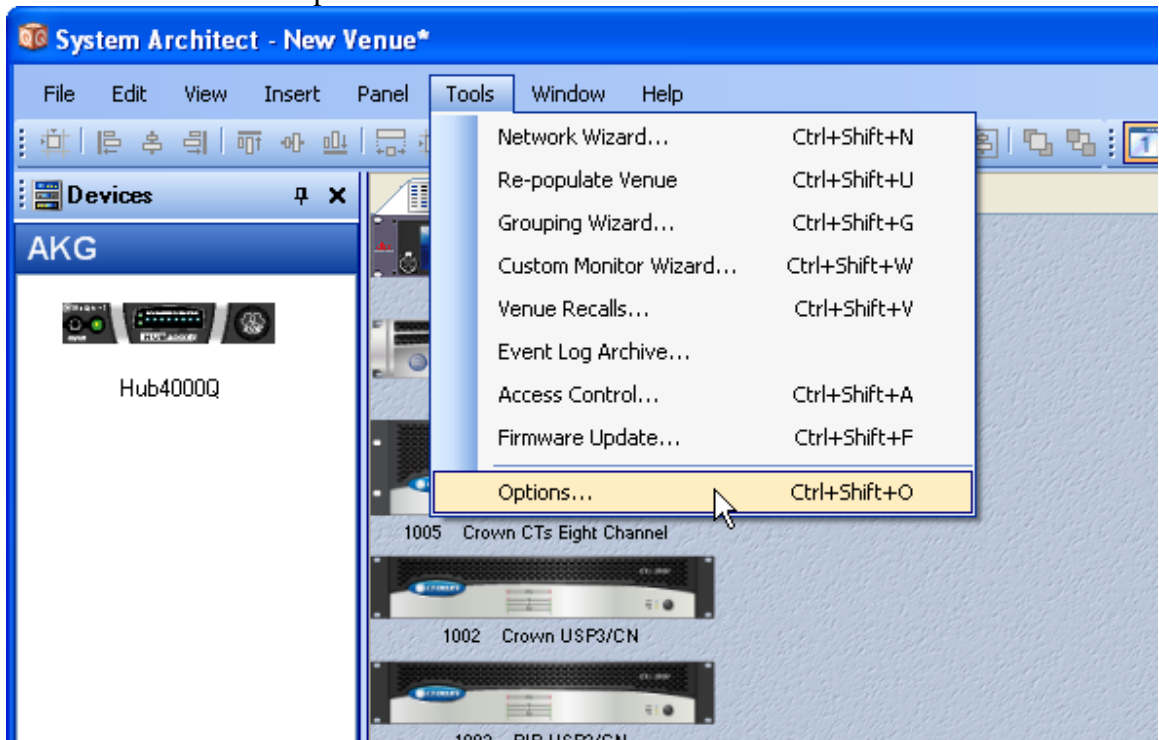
System Architect - New Venue*

File Edit View Insert Panel Tools Window Help

Devices

AKG

Hub4000Q

Network Wizard... Ctrl+Shift+N
Re-populate Venue Ctrl+Shift+U
Grouping Wizard... Ctrl+Shift+G
Custom Monitor Wizard... Ctrl+Shift+W
Venue Recalls... Ctrl+Shift+V
Event Log Archive...
Access Control... Ctrl+Shift+A
Firmware Update... Ctrl+Shift+F
Options... Ctrl+Shift+O

1005 Crown CTs Eight Channel

1002 Crown USP3/CN

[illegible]